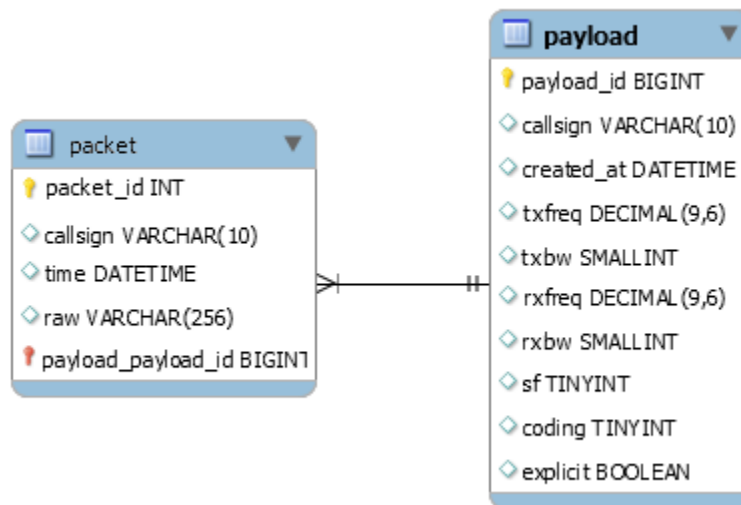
packet

packet_id INT

callsign VARCHAR(10)

time DATETIME

raw VARCHAR(256)

payload_payload_id BIGINT

payload

payload_id BIGINT

callsign VARCHAR(10)

created_at DATETIME

txfreq DECIMAL(9,6)

txbw SMALLINT

rxfreq DECIMAL(9,6)

rxbw SMALLINT

sf TINYINT

coding TINYINT

explicit BOOLEAN